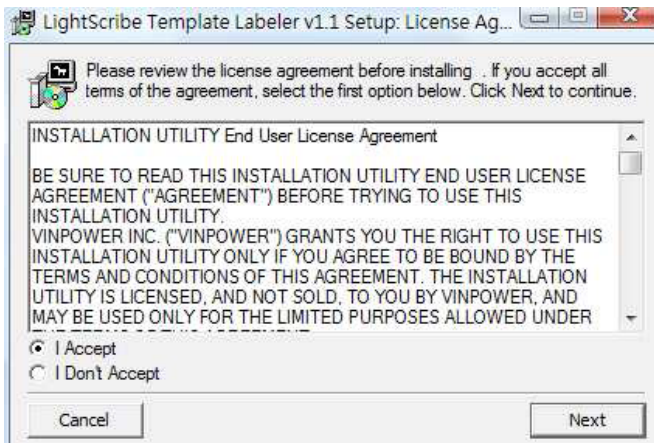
LightScribe Template Labeler v1.1 Setup: License Ag...

Please review the license agreement before installing . If you accept all terms of the agreement, select the first option below. Click Next to continue.

INSTALLATION UTILITY End User License Agreement

BE SURE TO READ THIS INSTALLATION UTILITY END USER LICENSE AGREEMENT ("AGREEMENT") BEFORE TRYING TO USE THIS INSTALLATION UTILITY.
VINPOWER INC. ("VINPOWER") GRANTS YOU THE RIGHT TO USE THIS INSTALLATION UTILITY ONLY IF YOU AGREE TO BE BOUND BY THE TERMS AND CONDITIONS OF THIS AGREEMENT. THE INSTALLATION UTILITY IS LICENSED, AND NOT SOLD, TO YOU BY VINPOWER, AND MAY BE USED ONLY FOR THE LIMITED PURPOSES ALLOWED UNDER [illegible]

I Accept
I Don't Accept

Cancel
Next